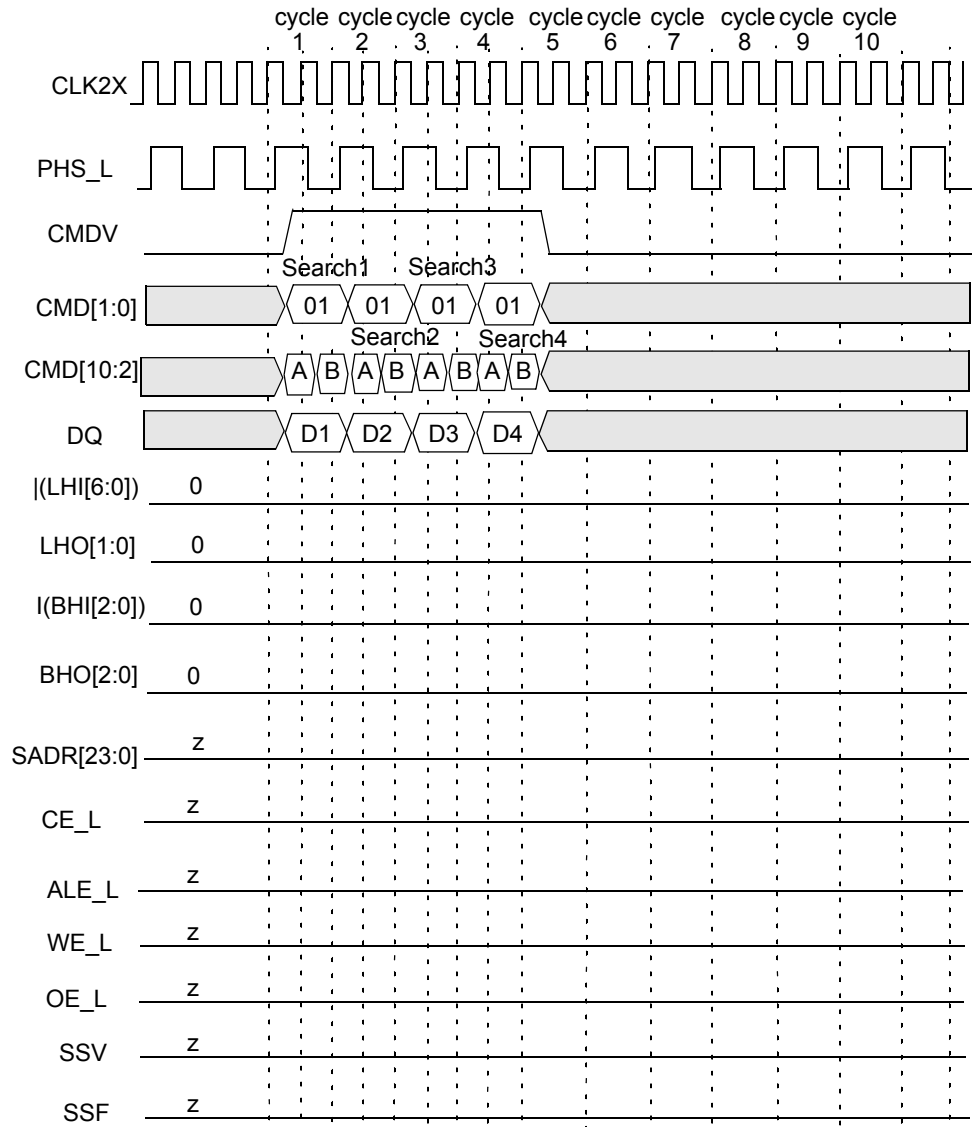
cycle 1 cycle 2 cycle 3 cycle 4 cycle 5 cycle 6 cycle 7 cycle 8 cycle 9 cycle 10

CLK2X

PHS_L

CMDV

Search1 Search3

CMD[1:0] 01 01 01 01

Search2 Search4

CMD[10:2] A B A B A B A B

DQ D1 D2 D3 D4

|(LHI[6:0]) 0

LHO[1:0] 0

I(BHI[2:0]) 0

BHO[2:0] 0

SADR[23:0] z

CE_L z

ALE_L z

WE_L z

OE_L z

SSV z

SSF z